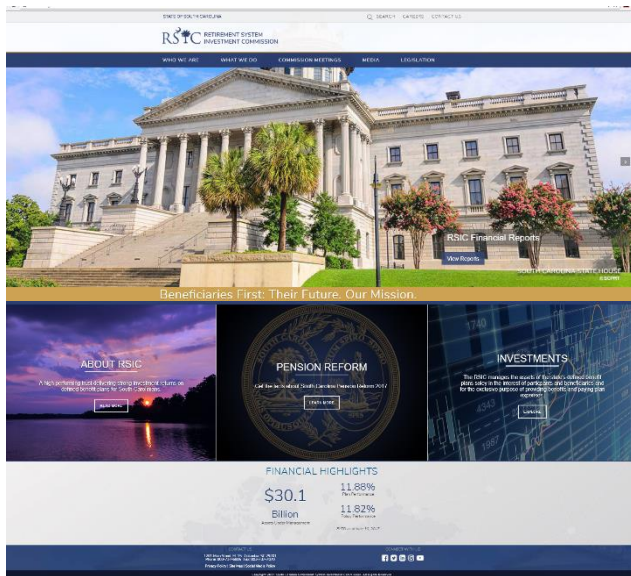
STATE OF SOUTH CAROLINA

SEARCH CAREERS CONTACT US

RSIC RETIREMENT SYSTEM INVESTMENT COMMISSION

WHO WE ARE WHAT WE DO COMMISSION MEETINGS MEDIA LEGISLATION

RSIC Financial Reports

View Reports

SOUTH CAROLINA STATE HOUSE

Beneficiaries First: Their Future. Our Mission.

ABOUT RSIC

A high performing trust delivering strong investment returns on defined benefit plans for South Carolinians.

READ MORE

PENSION REFORM

Get the facts about South Carolina Pension Reform 2017

LEARN MORE

INVESTMENTS

The RSIC manages the assets of the state's defined benefit plans solely in the interest of participants and beneficiaries and for the exclusive purpose of providing benefits and paying plan expenses.

EXPLORE

FINANCIAL HIGHLIGHTS

$30.1

Billion

Assets Under Management

11.88%

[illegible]

11.82%

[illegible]

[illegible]

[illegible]

Privacy Policy | Site Map | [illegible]

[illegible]